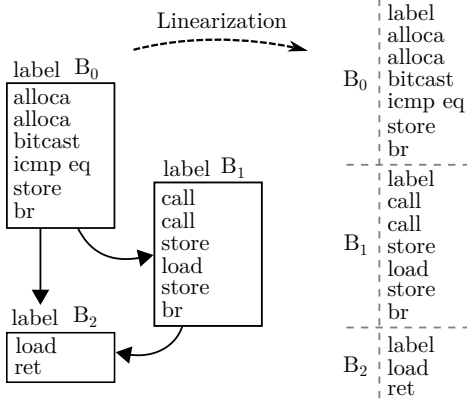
Linearization

label $B_0$
alloca
alloca
bitcast
icmp eq
store
br

label $B_1$
call
call
store
load
store
br

label $B_2$
load
ret

$B_0$
label
alloca
alloca
bitcast
icmp eq
store
br

$B_1$
label
call
call
store
load
store
br

$B_2$
label
load
ret